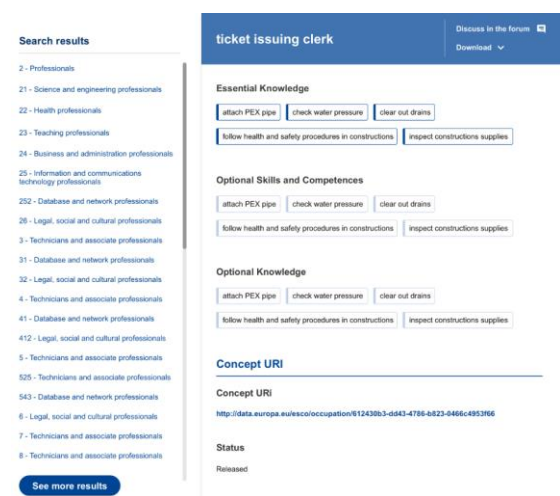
Search results

2 - Professionals

21 - Science and engineering professionals

22 - Health professionals

23 - Teaching professionals

24 - Business and administration professionals

25 - Information and communications technology professionals

252 - Database and network professionals

26 - Legal, social and cultural professionals

3 - Technicians and associate professionals

31 - Database and network professionals

32 - Legal, social and cultural professionals

4 - Technicians and associate professionals

41 - Database and network professionals

412 - Legal, social and cultural professionals

5 - Technicians and associate professionals

525 - Technicians and associate professionals

543 - Database and network professionals

6 - Legal, social and cultural professionals

7 - Technicians and associate professionals

8 - Technicians and associate professionals

See more results

ticket issuing clerk

Discuss in the forum

Download

Essential Knowledge

attach PEX pipe | check water pressure | clear out drains

follow health and safety procedures in constructions | inspect constructions supplies

Optional Skills and Competences

attach PEX pipe | check water pressure | clear out drains

follow health and safety procedures in constructions | inspect constructions supplies

Optional Knowledge

attach PEX pipe | check water pressure | clear out drains

follow health and safety procedures in constructions | inspect constructions supplies

Concept URI

Concept URI

http://data.europa.eu/esco/occupation/612430b3-dd43-4786-b823-0466c4953f66

Status

Released